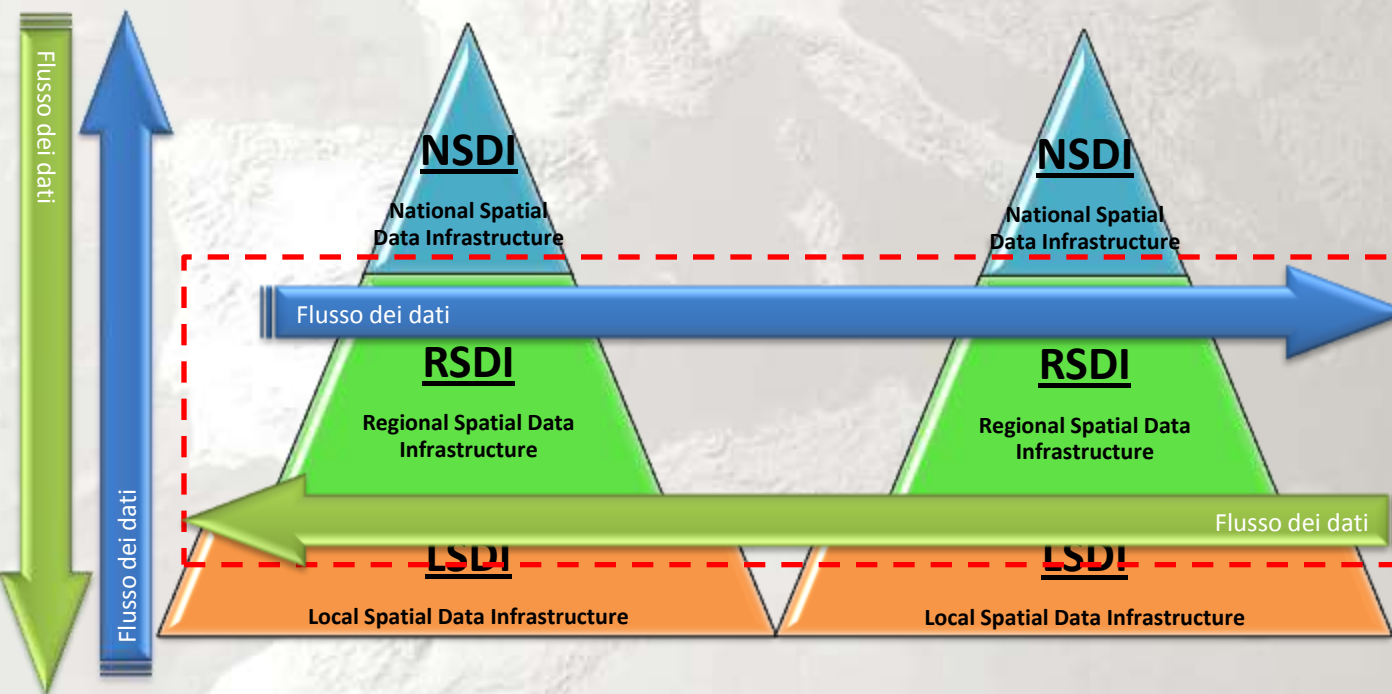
Flusso dei dati

Flusso dei dati

NSDI

National Spatial Data Infrastructure

NSDI

National Spatial Data Infrastructure

Flusso dei dati

RSDI

Regional Spatial Data Infrastructure

RSDI

Regional Spatial Data Infrastructure

Flusso dei dati

LSDI

Local Spatial Data Infrastructure

LSDI

Local Spatial Data Infrastructure